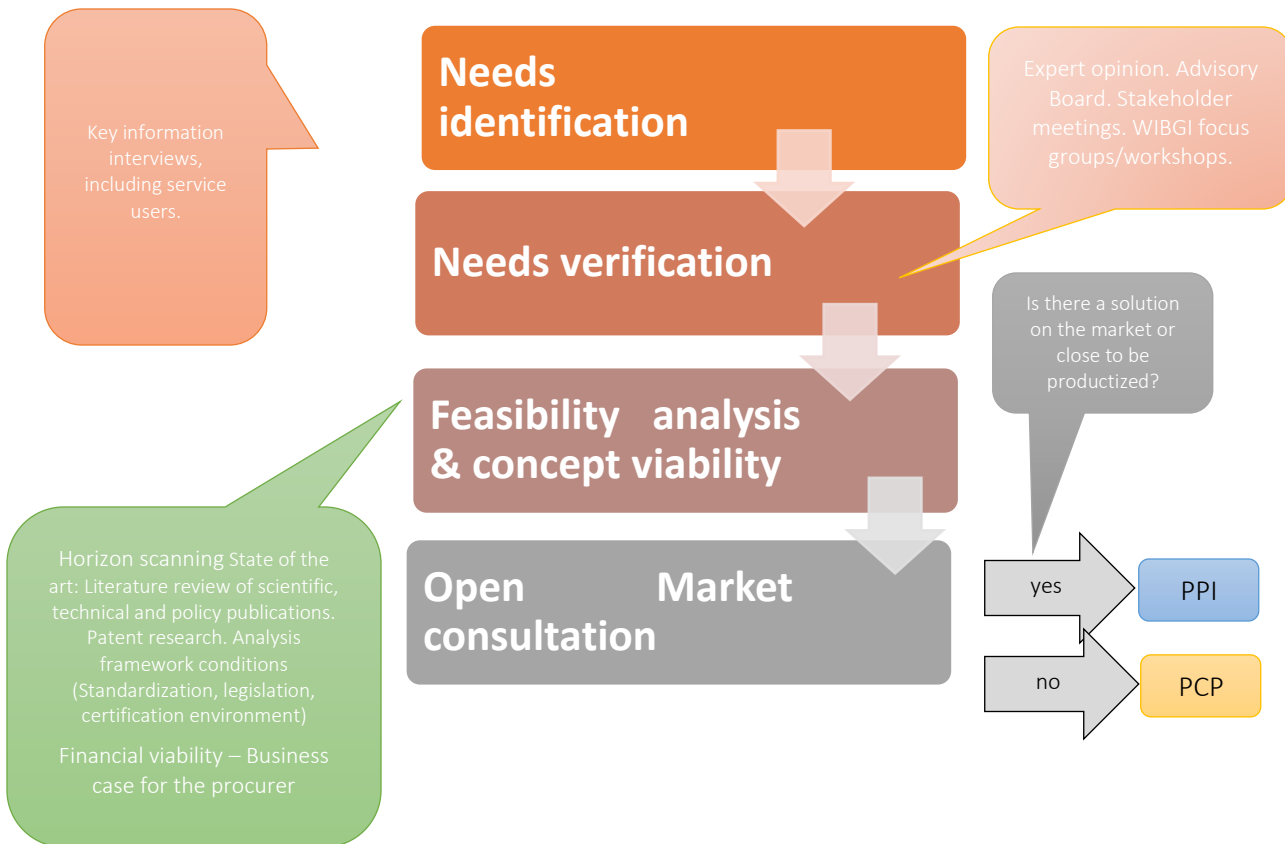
Key information interviews, including service users.

Needs identification

Expert opinion. Advisory Board. Stakeholder meetings. WIBGI focus groups/workshops.

Needs verification

Is there a solution on the market or close to be productized?

Feasibility analysis & concept viability

Horizon scanning State of the art: Literature review of scientific, technical and policy publications. Patent research. Analysis framework conditions (Standardization, legislation, certification environment)

Financial viability – Business case for the procurer

Open Market consultation

yes

PPI

no

PCP